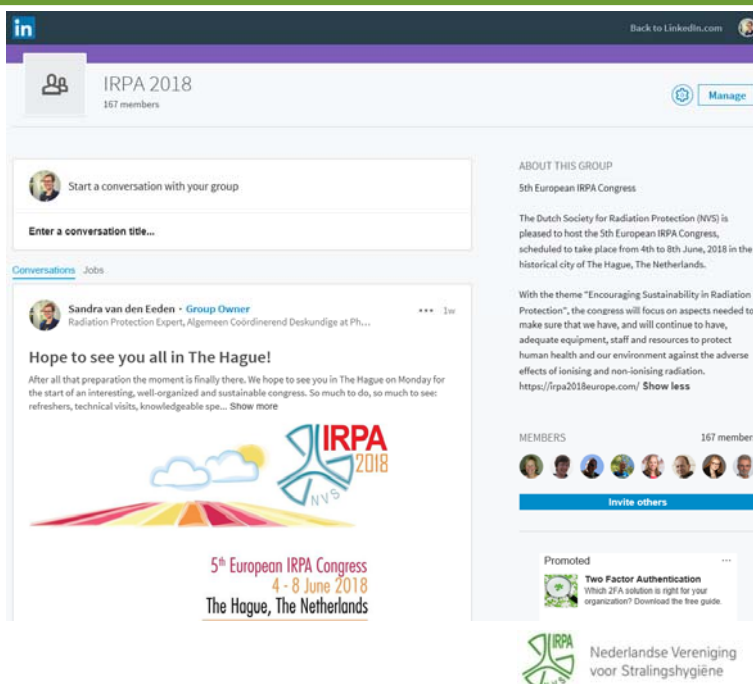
in

Back to LinkedIn.com

IRPA 2018
167 members

Manage

Start a conversation with your group

Enter a conversation title...

Conversations Jobs

Sandra van den Eeden • Group Owner
Radiation Protection Expert, Algemeen Coördinerend Deskundige at Ph...
••• 1w

Hope to see you all in The Hague!

After all that preparation the moment is finally there. We hope to see you in The Hague on Monday for the start of an interesting, well-organized and sustainable congress. So much to do, so much to see: refreshers, technical visits, knowledgeable spe... Show more

IRPA 2018
NVS

5th European IRPA Congress
4 - 8 June 2018
The Hague, The Netherlands

ABOUT THIS GROUP

5th European IRPA Congress

The Dutch Society for Radiation Protection (NVS) is pleased to host the 5th European IRPA Congress, scheduled to take place from 4th to 8th June, 2018 in the historical city of The Hague, The Netherlands.

With the theme "Encouraging Sustainability in Radiation Protection", the congress will focus on aspects needed to make sure that we have, and will continue to have, adequate equipment, staff and resources to protect human health and our environment against the adverse effects of ionising and non-ionising radiation.
https://irpa2018europe.com/ Show less

MEMBERS
167 member

Invite others

Promoted
Two Factor Authentication
Which 2FA solution is right for your organization? Download the free guide.

IRPA
NVS
Nederlandse Vereniging voor Stralingshygiëne